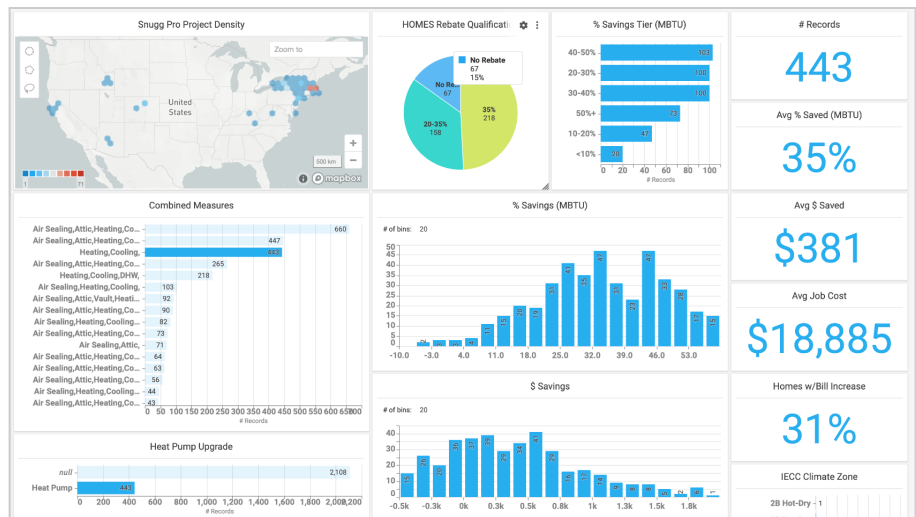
Snugg Pro Project Density

Zoom to

United States

500 km

1

71

mapbox

HOMES Rebate Qualificati

No Rebate
67
15%

No Reb
67

35%
218

20-35%
158

% Savings Tier (MBTU)

| Tier | # Records |
|---|---|
| 40-50% | 103 |
| 20-30% | 100 |
| 30-40% | 100 |
| 50%+ | 73 |
| 10-20% | 47 |
| <10% | 20 |

0 20 40 60 80 100
# Records

# Records

443

Avg % Saved (MBTU)

35%

Avg $ Saved

$381

Avg Job Cost

$18,885

Homes w/Bill Increase

31%

IECC Climate Zone

2B Hot-Dry

Combined Measures

| Measures | # Records |
|---|---|
| Air Sealing,Attic,Heating,Co... | 660 |
| Air Sealing,Attic,Heating,Co... | 447 |
| Heating,Cooling, | 443 |
| Air Sealing,Attic,Heating,Co... | 265 |
| Heating,Cooling,DHW, | 218 |
| Air Sealing,Heating,Cooling,... | 103 |
| Air Sealing,Attic,Vault,Heati... | 92 |
| Air Sealing,Attic,Heating,Co... | 90 |
| Air Sealing,Heating,Cooling... | 82 |
| Air Sealing,Attic,Heating,Co... | 73 |
| Air Sealing,Attic,... | 71 |
| Air Sealing,Attic,Heating,Co... | 64 |
| Air Sealing,Attic,Heating,Co... | 63 |
| Air Sealing,Attic,Heating,Co... | 56 |
| Air Sealing,Heating,Cooling... | 44 |
| Air Sealing,Attic,Heating,Co... | 43 |

0 50 100 150 200 250 300 350 400 450 500 550 600 650 700
# Records

% Savings (MBTU)

# of bins: 20

0 5 10 15 20 25 30 35 40 45 50

1 2 2 3 11 15 20 18 31 41 35 47 31 23 47 33 28 18 15

-10.0 -3.0 4.0 11.0 18.0 25.0 32.0 39.0 46.0 53.0

$ Savings

# of bins: 20

0 5 10 15 20 25 30 35 40 45

15 25 19 35 36 38 29 26 31 42 30 16 16 9 7 7 7 4 2 3 1

-0.5k -0.3k 0k 0.3k 0.5k 0.8k 1k 1.3k 1.5k 1.8k

Heat Pump Upgrade

| | # Records |
|---|---|
| null | 2,108 |
| Heat Pump | 443 |

0 200 400 600 800 1,000 1,200 1,400 1,600 1,800 2,000 2,200
# Records